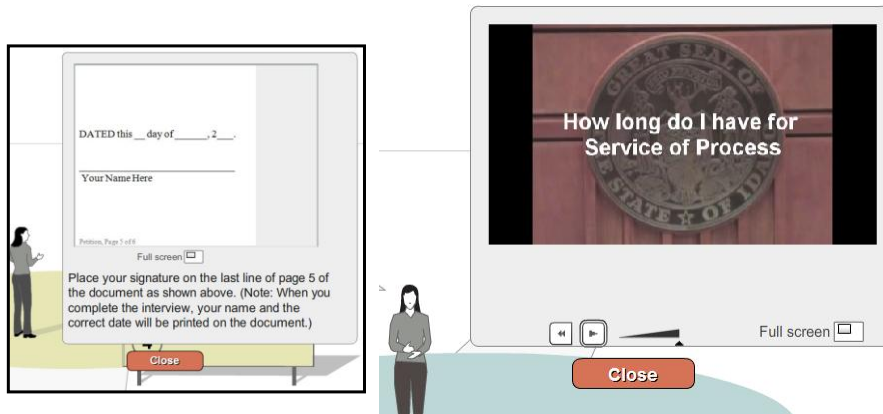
DATED this __ day of ______, 2___.

Your Name Here

Petition, Page 5 of 6

Full screen

Place your signature on the last line of page 5 of the document as shown above. (Note: When you complete the interview, your name and the correct date will be printed on the document.)

Close

GREAT SEAL OF THE STATE OF IDA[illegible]

How long do I have for Service of Process

Full screen

Close